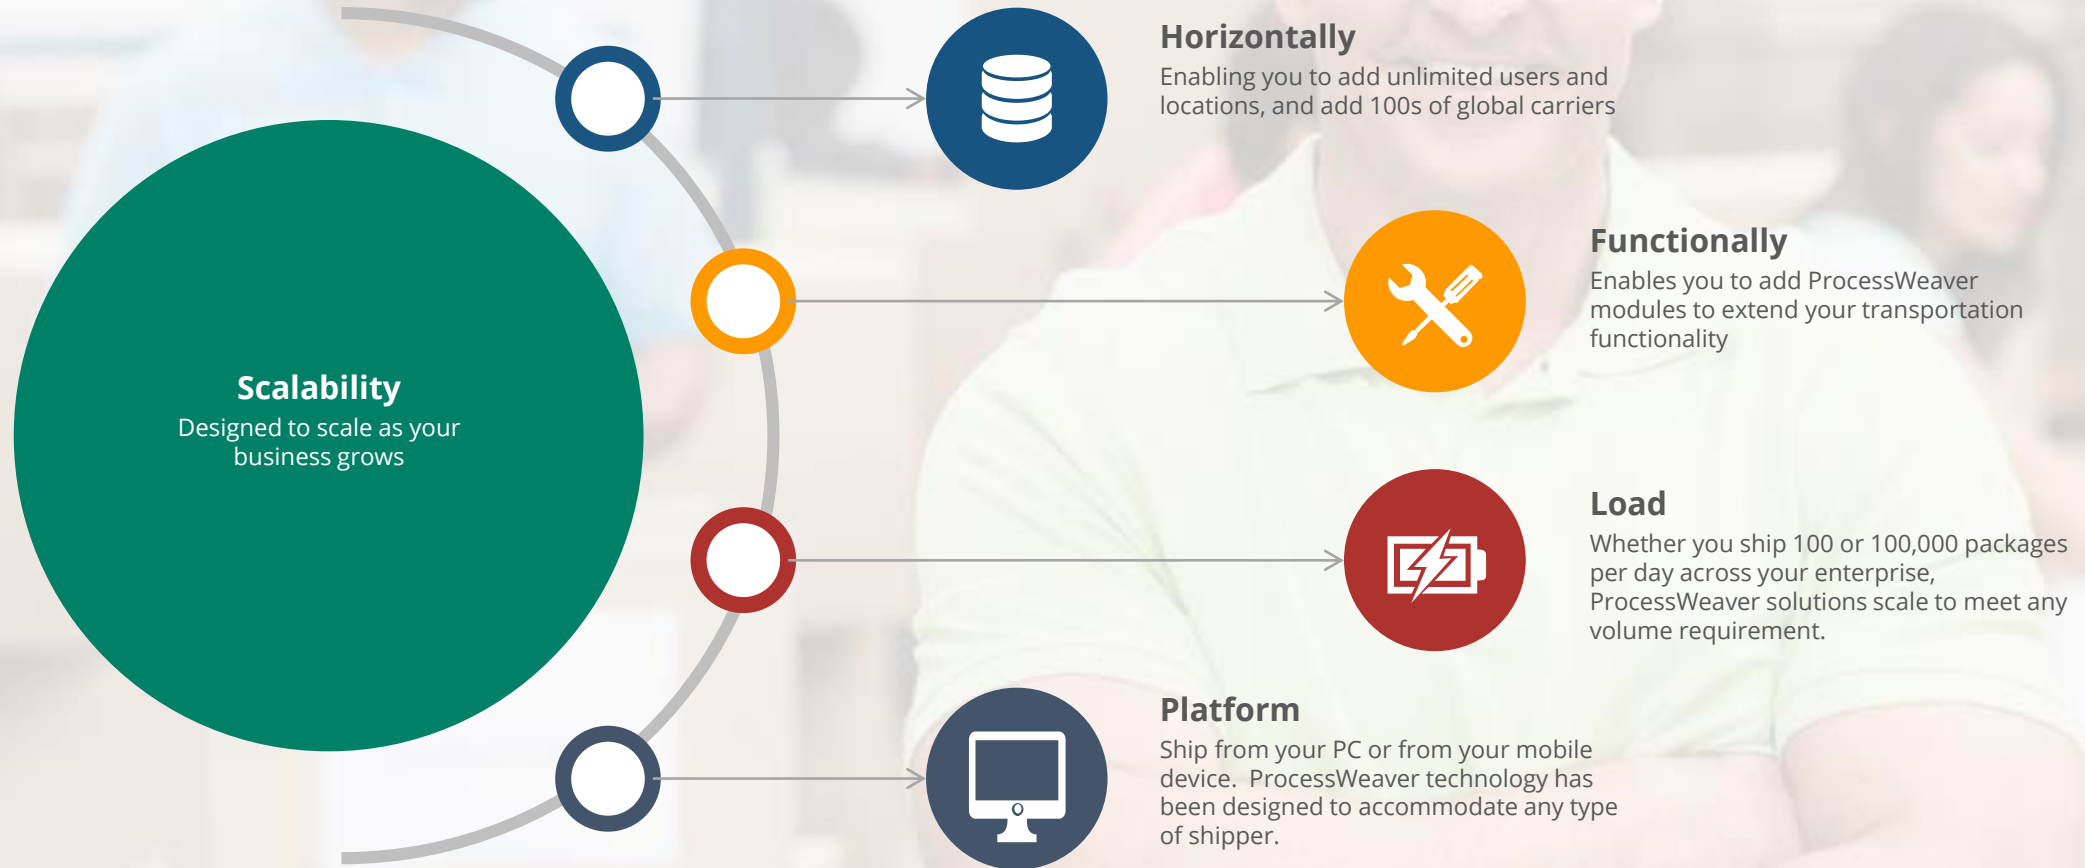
Scalability
Designed to scale as your business grows

Horizontally
Enabling you to add unlimited users and locations, and add 100s of global carriers

Functionally
Enables you to add ProcessWeaver modules to extend your transportation functionality

Load
Whether you ship 100 or 100,000 packages per day across your enterprise, ProcessWeaver solutions scale to meet any volume requirement.

Platform
Ship from your PC or from your mobile device. ProcessWeaver technology has been designed to accommodate any type of shipper.